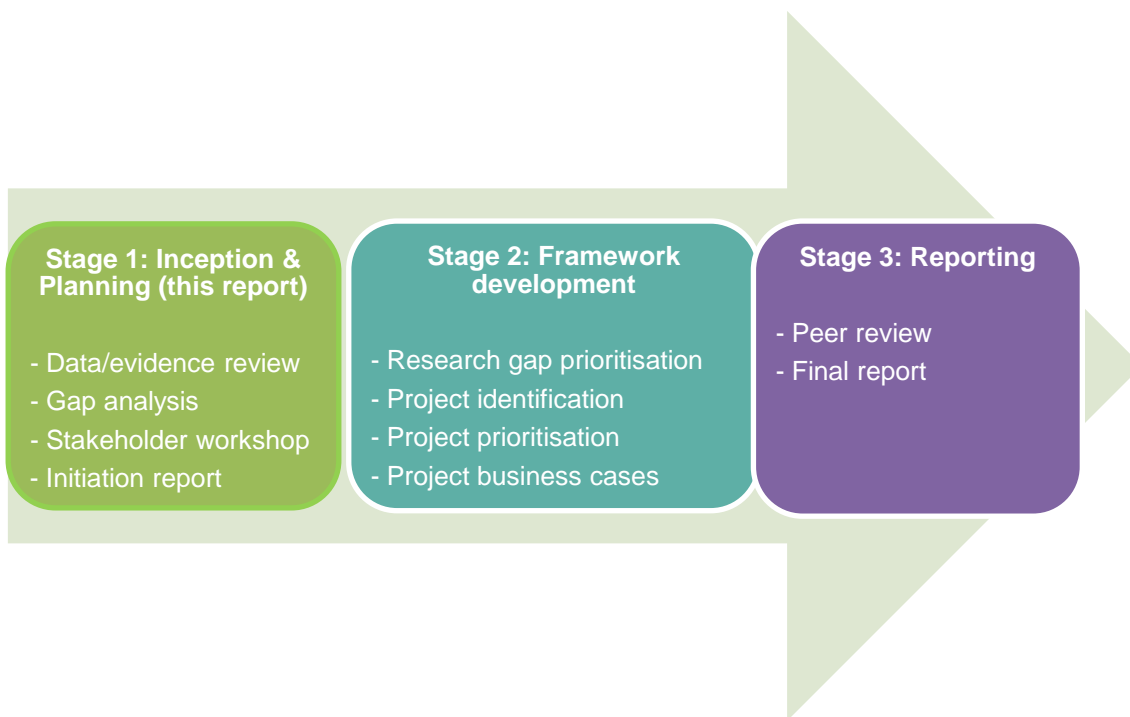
Stage 1: Inception & Planning (this report)

- Data/evidence review
- Gap analysis
- Stakeholder workshop
- Initiation report

Stage 2: Framework development

- Research gap prioritisation
- Project identification
- Project prioritisation
- Project business cases

Stage 3: Reporting

- Peer review
- Final report